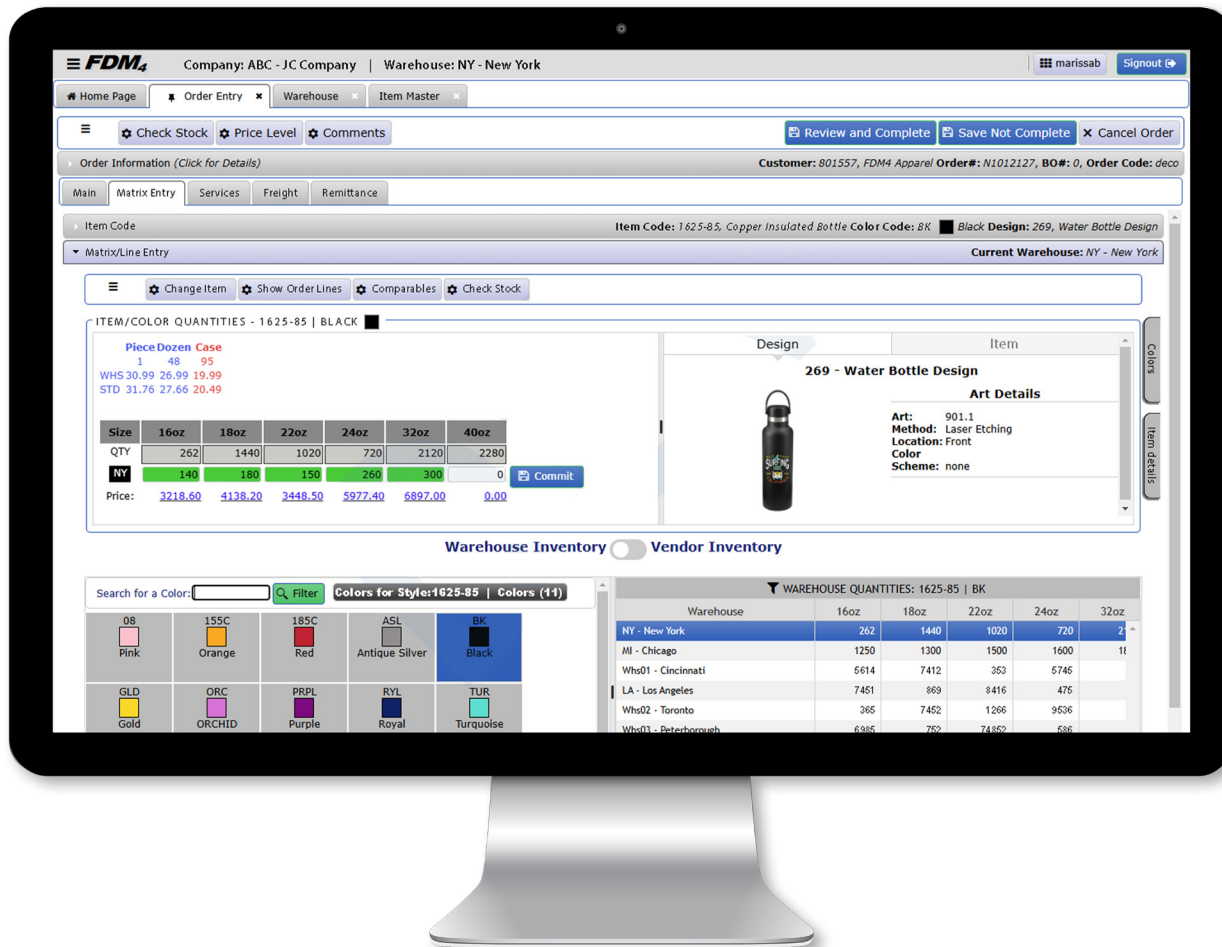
FDM4 Company: ABC - JC Company | Warehouse: NY - New York

marissab Signout

Home Page Order Entry Warehouse Item Master

Check Stock Price Level Comments

Review and Complete Save Not Complete Cancel Order

Order Information (Click for Details)

Customer: 801557, FDM4 Apparel Order#: N1012127, BO#: 0, Order Code: deco

Main Matrix Entry Services Freight Remittance

Item Code

Item Code: 1625-85, Copper Insulated Bottle Color Code: BK Black Design: 269, Water Bottle Design

Matrix/Line Entry

Current Warehouse: NY - New York

Change Item Show Order Lines Comparables Check Stock

ITEM/COLOR QUANTITIES - 1625-85 | BLACK

| | Piece | Dozen | Case |
|---|---|---|---|
| | 1 | 48 | 95 |
| WHS | 30.99 | 26.99 | 19.99 |
| STD | 31.76 | 27.66 | 20.49 |

| Size | 16oz | 18oz | 22oz | 24oz | 32oz | 40oz |
|---|---|---|---|---|---|---|
| QTY | 262 | 1440 | 1020 | 720 | 2120 | 2280 |
| NY | 140 | 180 | 150 | 260 | 300 | 0 |
| Price: | 3218.60 | 4138.20 | 3448.50 | 5977.40 | 6897.00 | 0.00 |

Commit

Design Item

269 - Water Bottle Design

Art Details

Art: 901.1
Method: Laser Etching
Location: Front
Color Scheme: none

Colors

Item details

Warehouse Inventory Vendor Inventory

Search for a Color: Filter Colors for Style:1625-85 | Colors (11)

08 Pink
155C Orange
185C Red
ASL Antique Silver
BK Black
GLD Gold
ORC ORCHID
PRPL Purple
RYL Royal
TUR Turquoise

WAREHOUSE QUANTITIES: 1625-85 | BK

| Warehouse | 16oz | 18oz | 22oz | 24oz | 32oz |
|---|---|---|---|---|---|
| NY - New York | 262 | 1440 | 1020 | 720 | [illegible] |
| MI - Chicago | 1250 | 1300 | 1500 | 1600 | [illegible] |
| Whs01 - Cincinnati | 5614 | 7412 | 353 | 5745 | |
| LA - Los Angeles | 7451 | 869 | 8416 | 475 | |
| Whs02 - Toronto | 365 | 7452 | 1266 | 9536 | |
| Whs03 - Peterborough | 6985 | 752 | 74852 | 586 | |